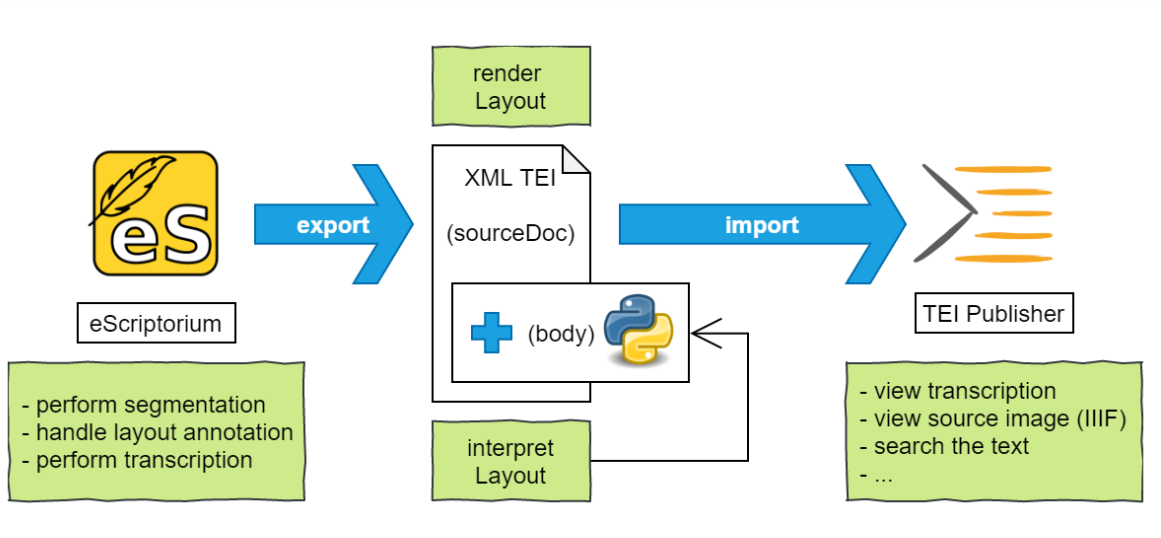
eS

eScriptorium

- perform segmentation
- handle layout annotation
- perform transcription

export

render Layout

XML TEI

(sourceDoc)

(body)

interpret Layout

import

TEI Publisher

- view transcription
- view source image (IIIF)
- search the text
- ...